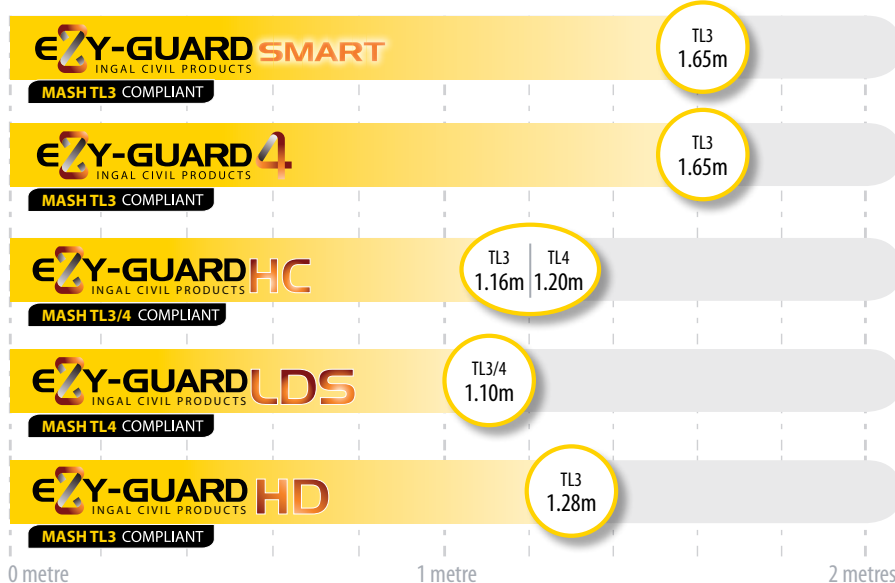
EZY-GUARD SMART
INGAL CIVIL PRODUCTS
MASH TL3 COMPLIANT
TL3
1.65m

EZY-GUARD 4
INGAL CIVIL PRODUCTS
MASH TL3 COMPLIANT
TL3
1.65m

EZY-GUARD HC
INGAL CIVIL PRODUCTS
MASH TL3/4 COMPLIANT
TL3
1.16m
TL4
1.20m

EZY-GUARD LDS
INGAL CIVIL PRODUCTS
MASH TL4 COMPLIANT
TL3/4
1.10m

EZY-GUARD HD
INGAL CIVIL PRODUCTS
MASH TL3 COMPLIANT
TL3
1.28m

0 metre
1 metre
2 metres